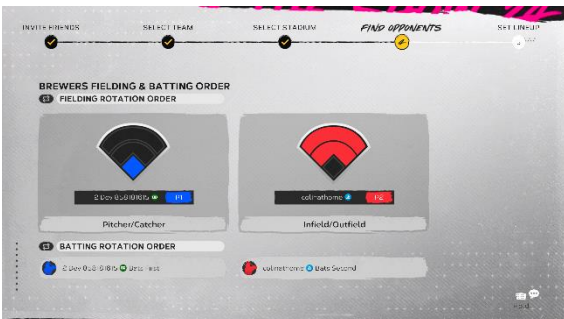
INVITE FRIENDS
SELECT TEAM
SELECT STADIUM
FIND OPPONENTS
SET LINEUP

BREWERS FIELDING & BATTING ORDER
FIELDING ROTATION ORDER

2 Dev B.SB1615
P1
Pitcher/Catcher

colrathome
P2
Infield/Outfield

BATTING ROTATION ORDER

2 Dev B.SB1615 Bats First
colrathome Bats Second